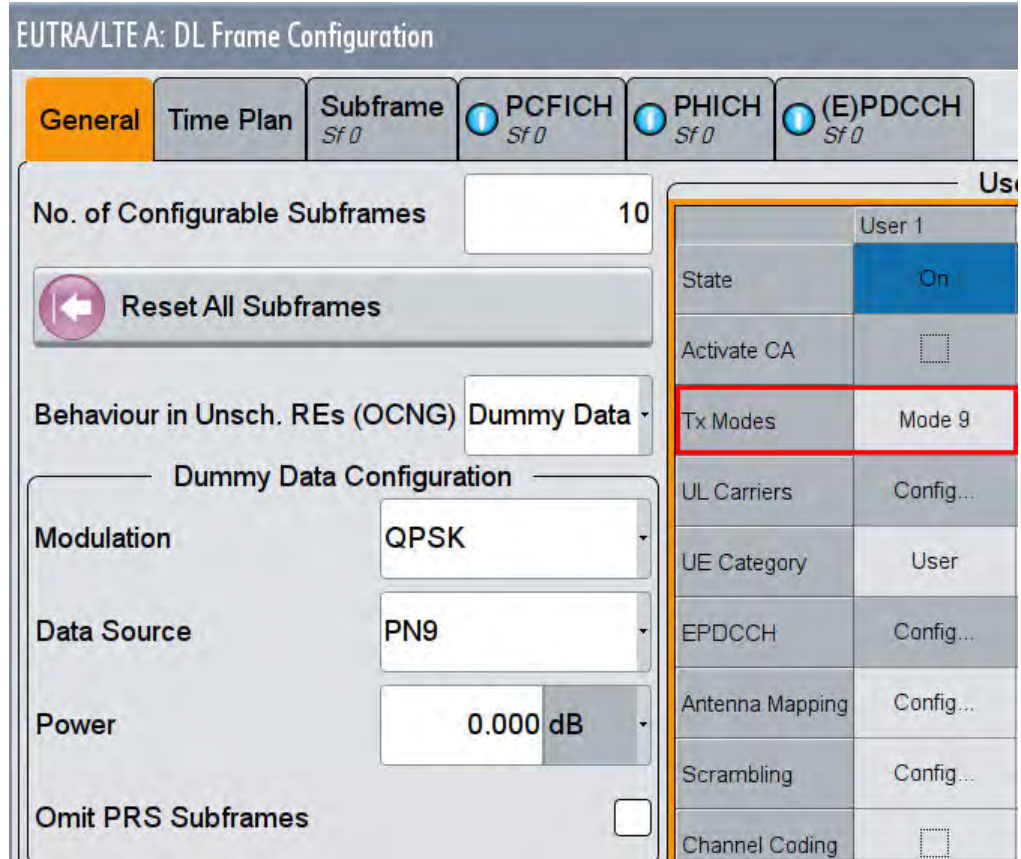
EUTRA/LTE A: DL Frame Configuration

General | Time Plan | Subframe Sf 0 | PCFICH Sf 0 | PHICH Sf 0 | (E)PDCCH Sf 0

No. of Configurable Subframes 10

Reset All Subframes

Behaviour in Unsch. REs (OCNG) Dummy Data

Dummy Data Configuration

Modulation QPSK

Data Source PN9

Power 0.000 dB

Omit PRS Subframes

Use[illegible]

| | User 1 |
|---|---|
| State | On |
| Activate CA | |
| Tx Modes | Mode 9 |
| UL Carriers | Config... |
| UE Category | User |
| EPDCCH | Config... |
| Antenna Mapping | Config... |
| Scrambling | Config... |
| Channel Coding | |